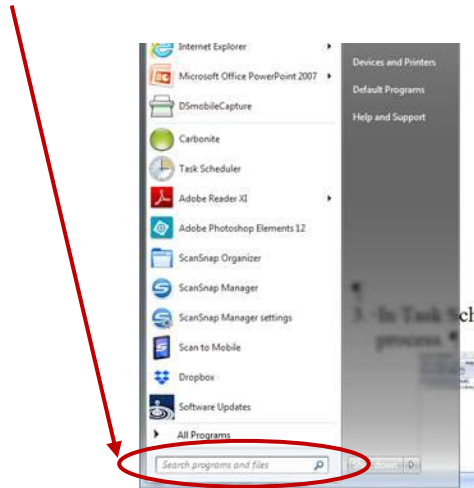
Internet Explorer
Microsoft Office PowerPoint 2007
DSmobileCapture
Carbonite
Task Scheduler
Adobe Reader XI
Adobe Photoshop Elements 12
ScanSnap Organizer
ScanSnap Manager
ScanSnap Manager settings
Scan to Mobile
Dropbox
Software Updates
All Programs
Search programs and files

Devices and Printers
Default Programs
Help and Support

¶
3. In Task Sch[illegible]
process.¶